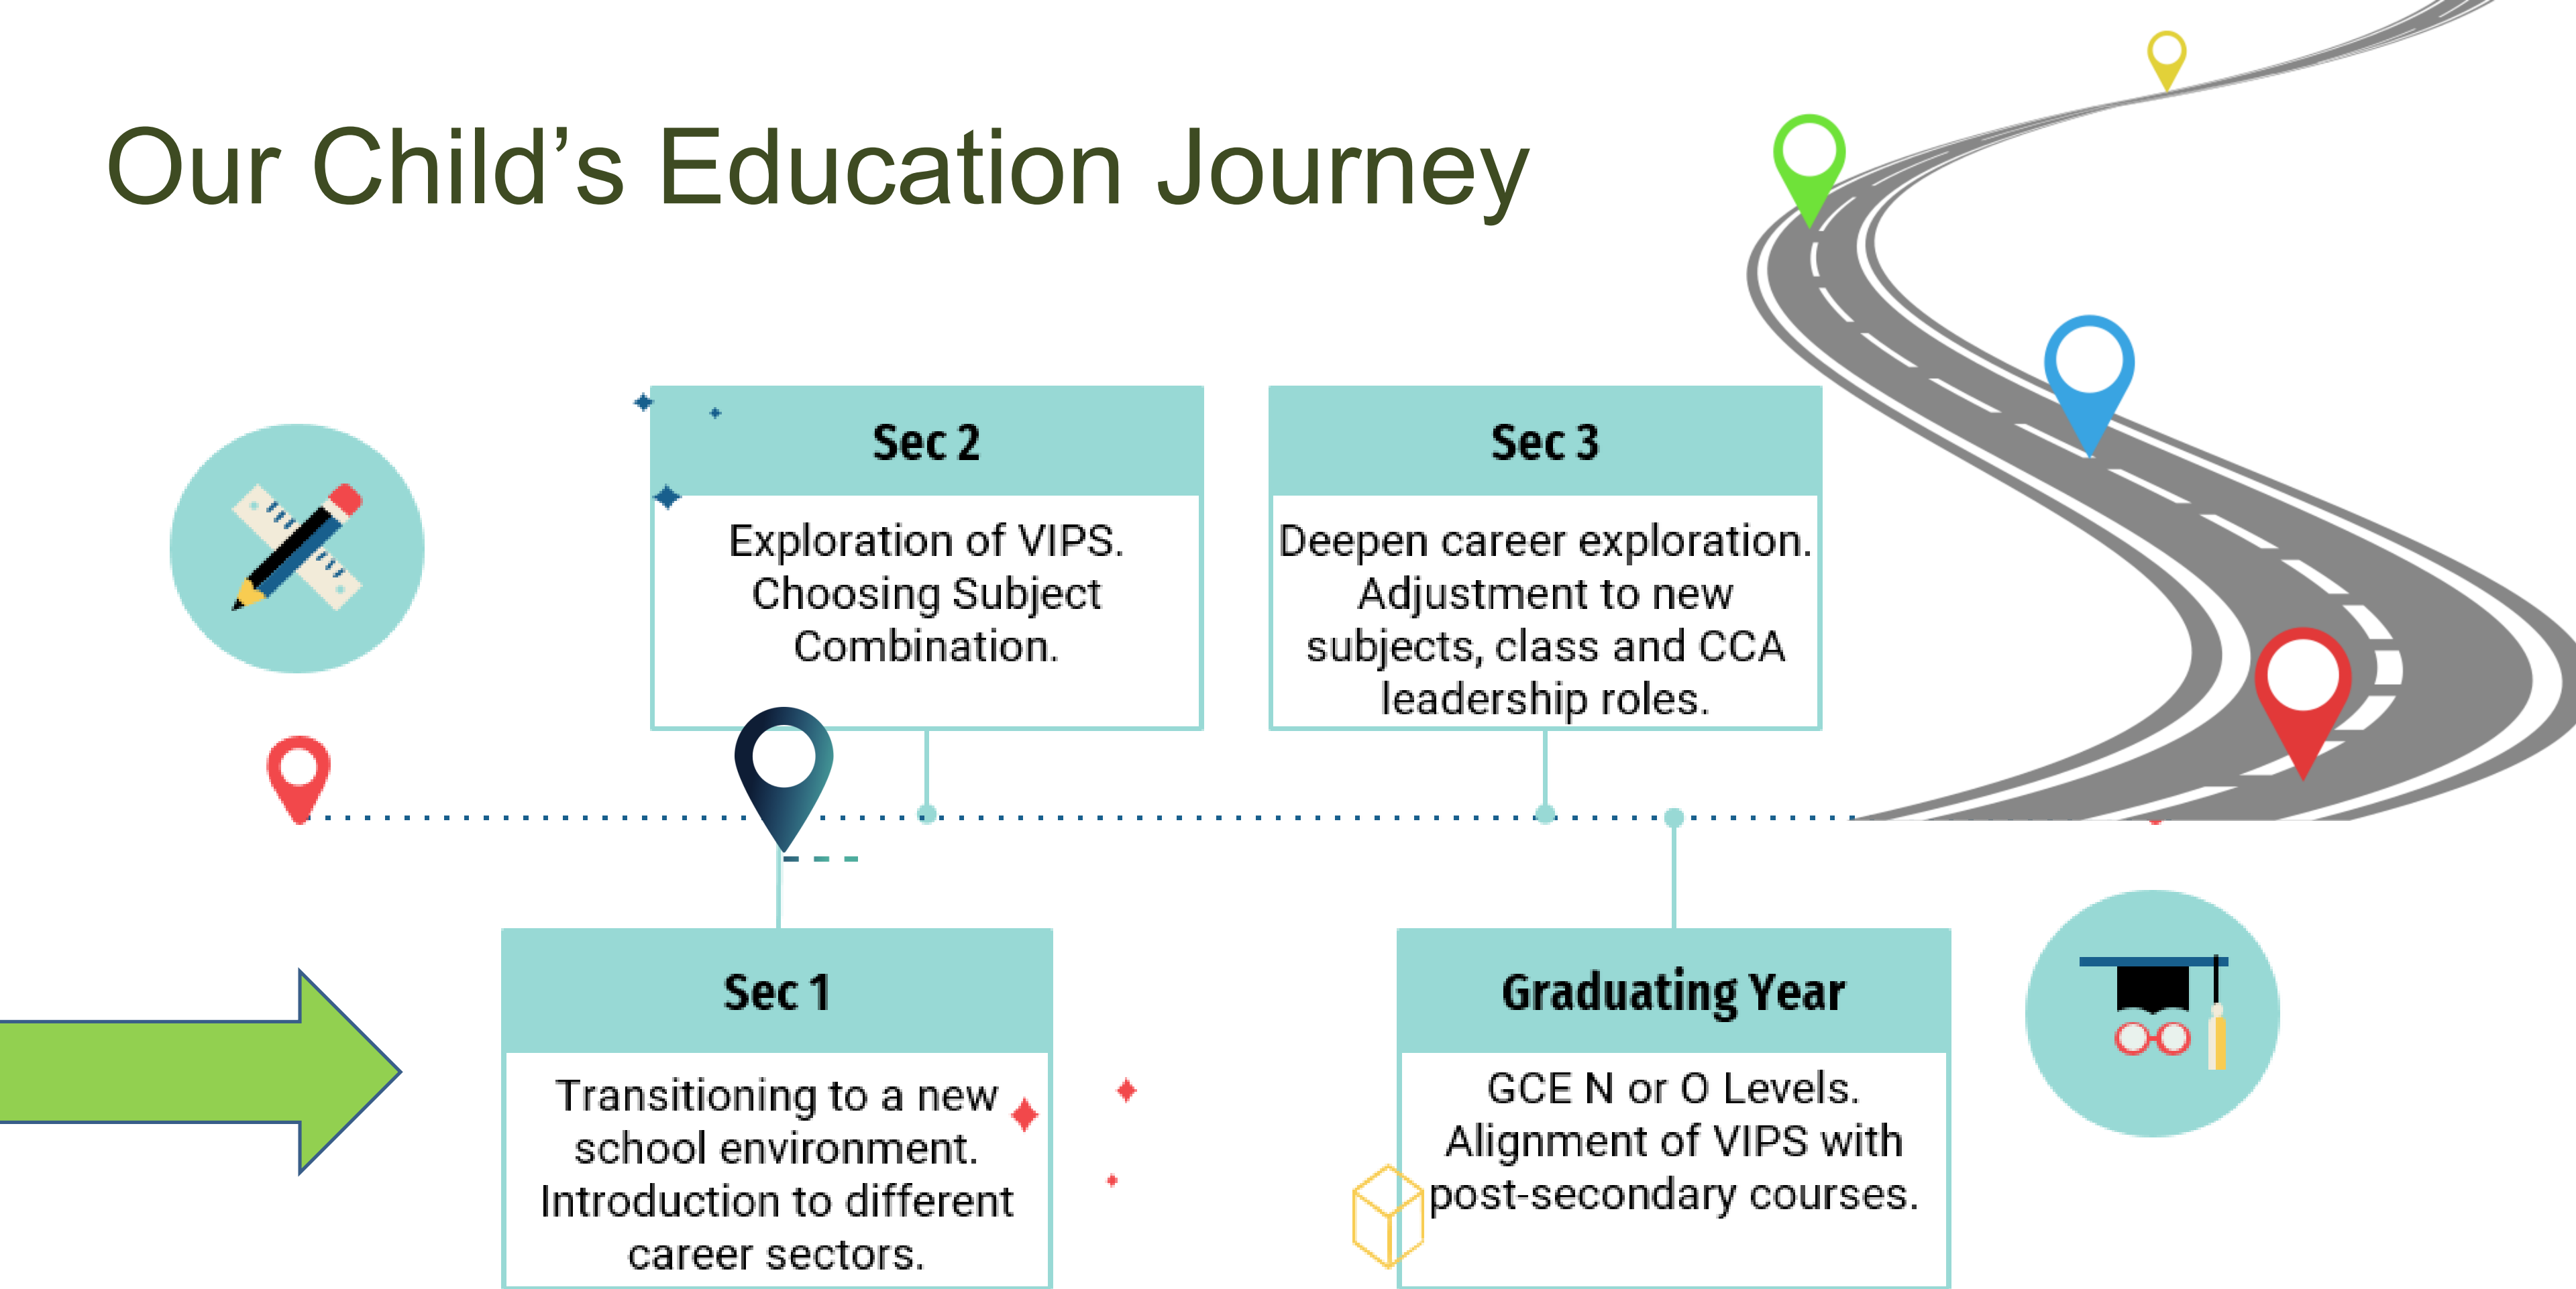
Our Child’s Education Journey

Sec 2

Exploration of VIPS. Choosing Subject Combination.

Sec 3

Deepen career exploration. Adjustment to new subjects, class and CCA leadership roles.

Sec 1

Transitioning to a new school environment. Introduction to different career sectors.

Graduating Year

GCE N or O Levels. Alignment of VIPS with post-secondary courses.